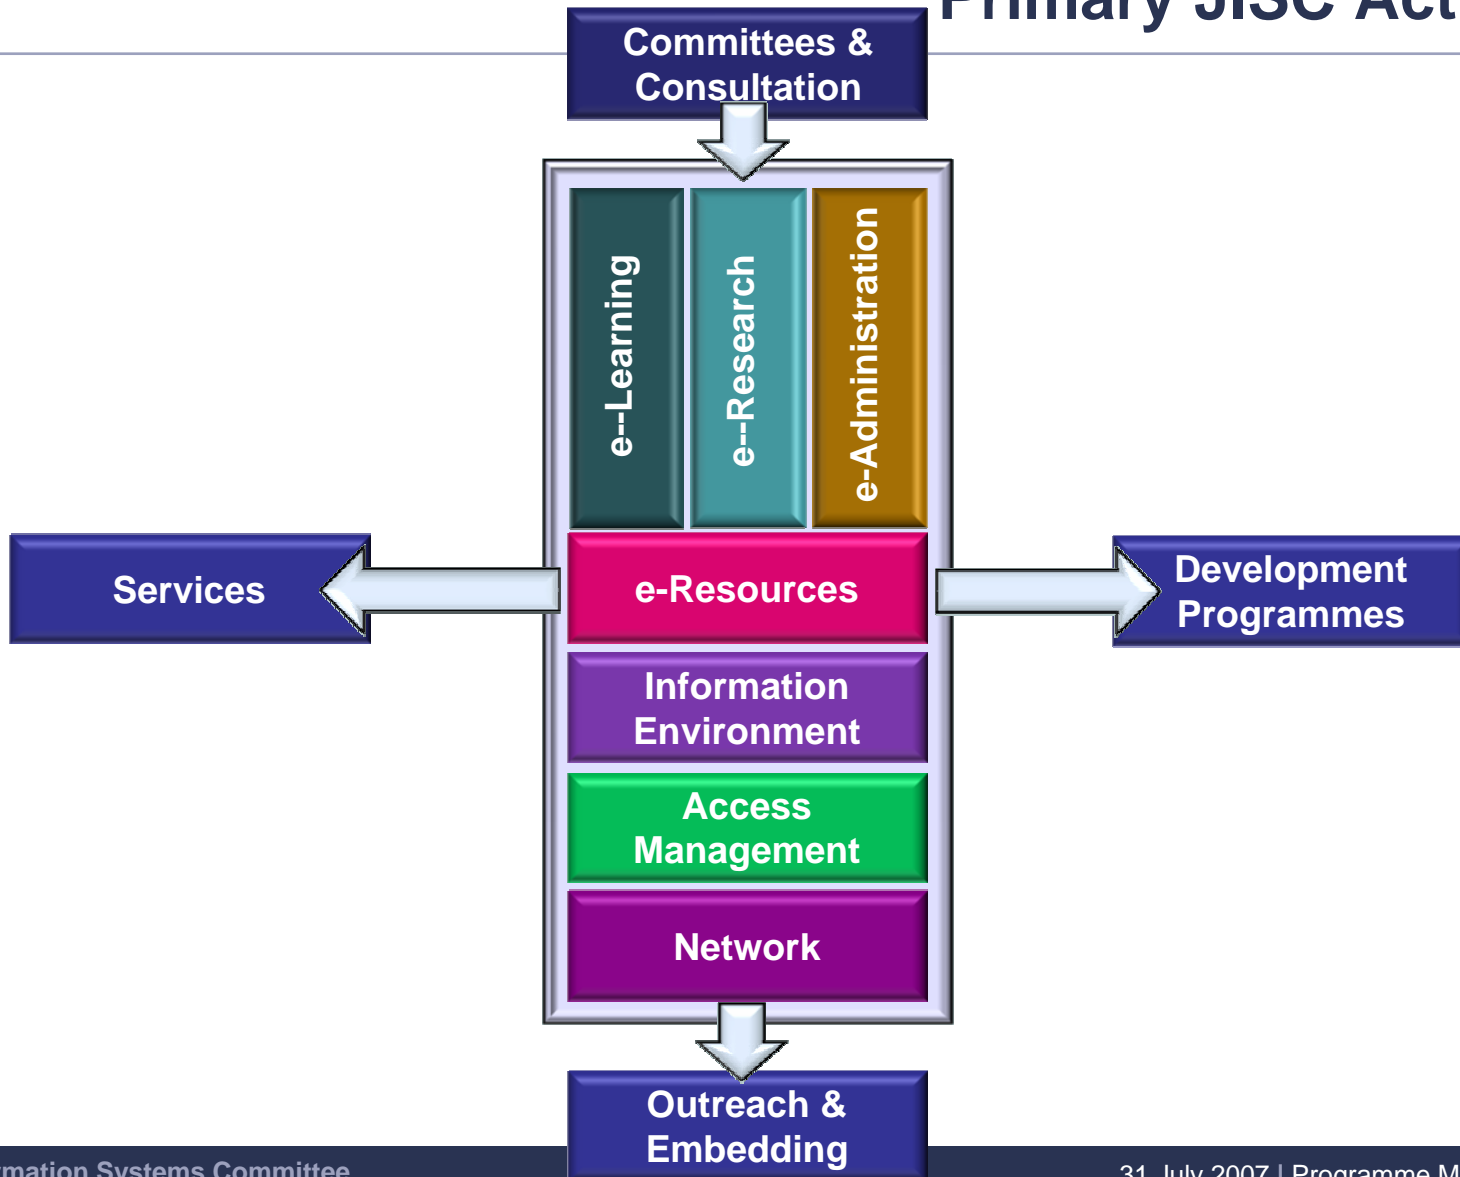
Primary JISC Act

Committees & Consultation

e--Learning

e--Research

e-Administration

Services

e-Resources

Development Programmes

Information Environment

Access Management

Network

Outreach & Embedding

rmation Systems Committee

31 July 2007 | Programme M